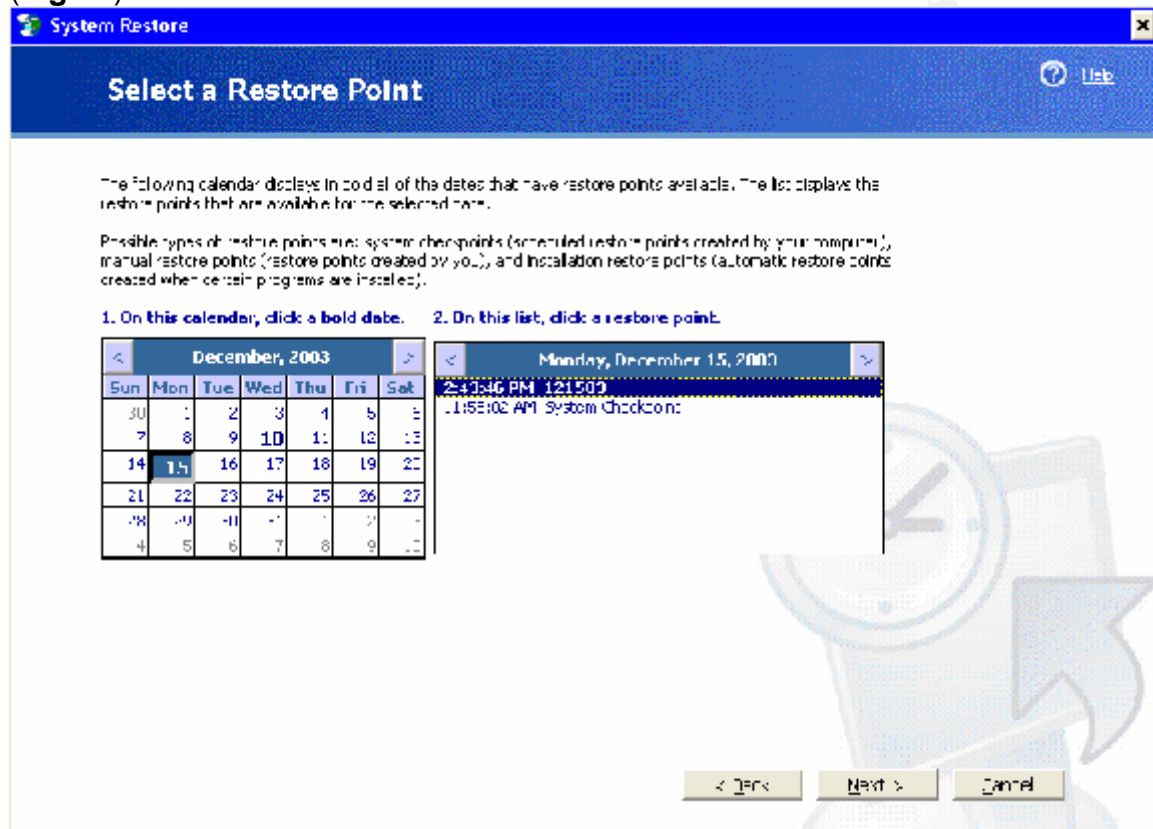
System Restore

Select a Restore Point

Help

The following calendar displays in bold all of the dates that have restore points available. The list displays the restore points that are available for the selected date.

Possible types of restore points are: system checkpoints (scheduled restore points created by your computer), manual restore points (restore points created by you), and installation restore points (automatic restore points created when certain programs are installed).

1. On this calendar, click a bold date.

2. On this list, click a restore point.

December, 2003

| Sun | Mon | Tue | Wed | Thu | Fri | Sat |
|---|---|---|---|---|---|---|
| 30 | 1 | 2 | 3 | 4 | 5 | 6 |
| 7 | 8 | 9 | 10 | 11 | 12 | 13 |
| 14 | 15 | 16 | 17 | 18 | 19 | 20 |
| 21 | 22 | 23 | 24 | 25 | 26 | 27 |
| 28 | 29 | 30 | 31 | 1 | 2 | 3 |
| 4 | 5 | 6 | 7 | 8 | 9 | 10 |

Monday, December 15, 2003

2:40:46 PM 121503
11:53:02 AM System Checkpoint

< Back Next > Cancel